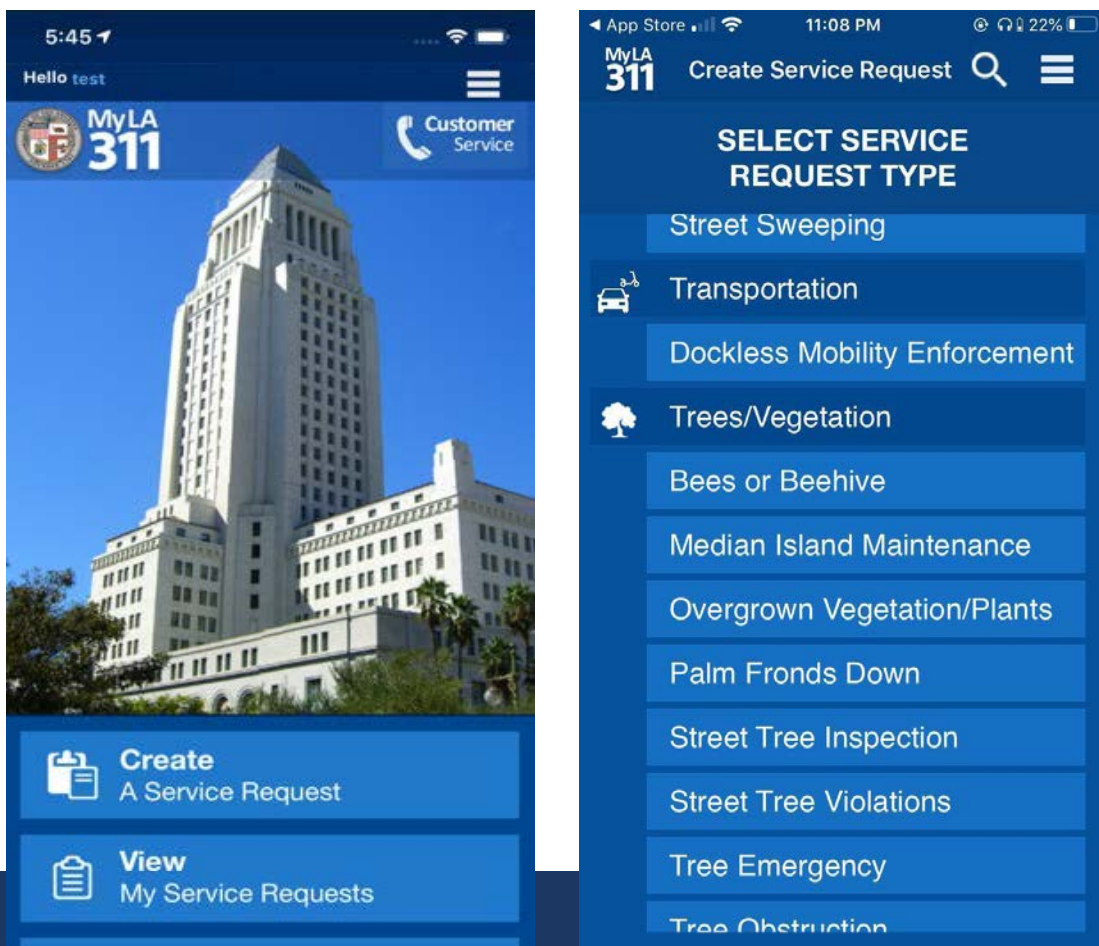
5:45

Hello test

MyLA 311

Customer Service

Create
A Service Request

View
My Service Requests

◄ App Store 11:08 PM 22%

MyLA 311 Create Service Request

SELECT SERVICE REQUEST TYPE

Street Sweeping

Transportation

Dockless Mobility Enforcement

Trees/Vegetation

Bees or Beehive

Median Island Maintenance

Overgrown Vegetation/Plants

Palm Fronds Down

Street Tree Inspection

Street Tree Violations

Tree Emergency

Tree Obstruction